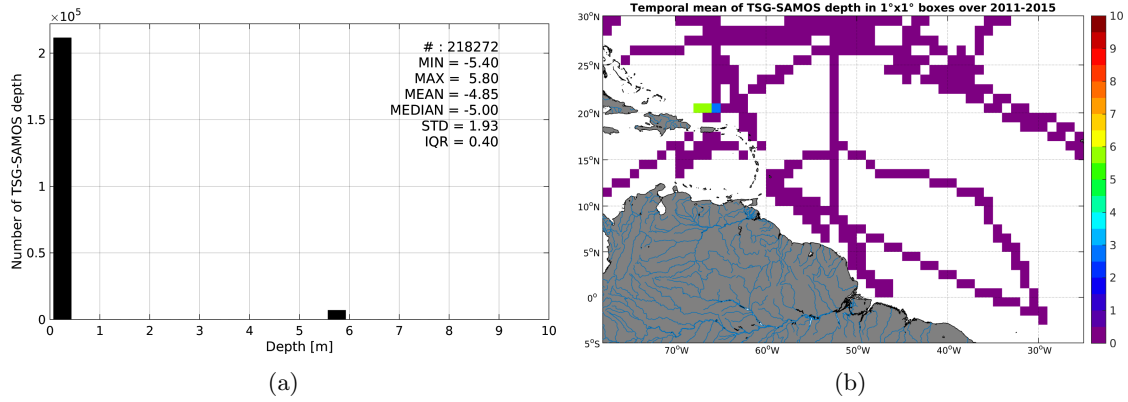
$\times10^5$

# : 218272
MIN = -5.40
MAX = 5.80
MEAN = -4.85
MEDIAN = -5.00
STD = 1.93
IQR = 0.40

Number of TSG-SAMOS depth

2
1.5
1
0.5
0

0 1 2 3 4 5 6 7 8 9 10

Depth [m]

(a)

Temporal mean of TSG-SAMOS depth in 1°x1° boxes over 2011-2015

30°N
25°N
20°N
15°N
10°N
5°N
0°
5°S

70°W 60°W 50°W 40°W 30°W

10
9
8
7
6
5
4
3
2
1
0

(b)